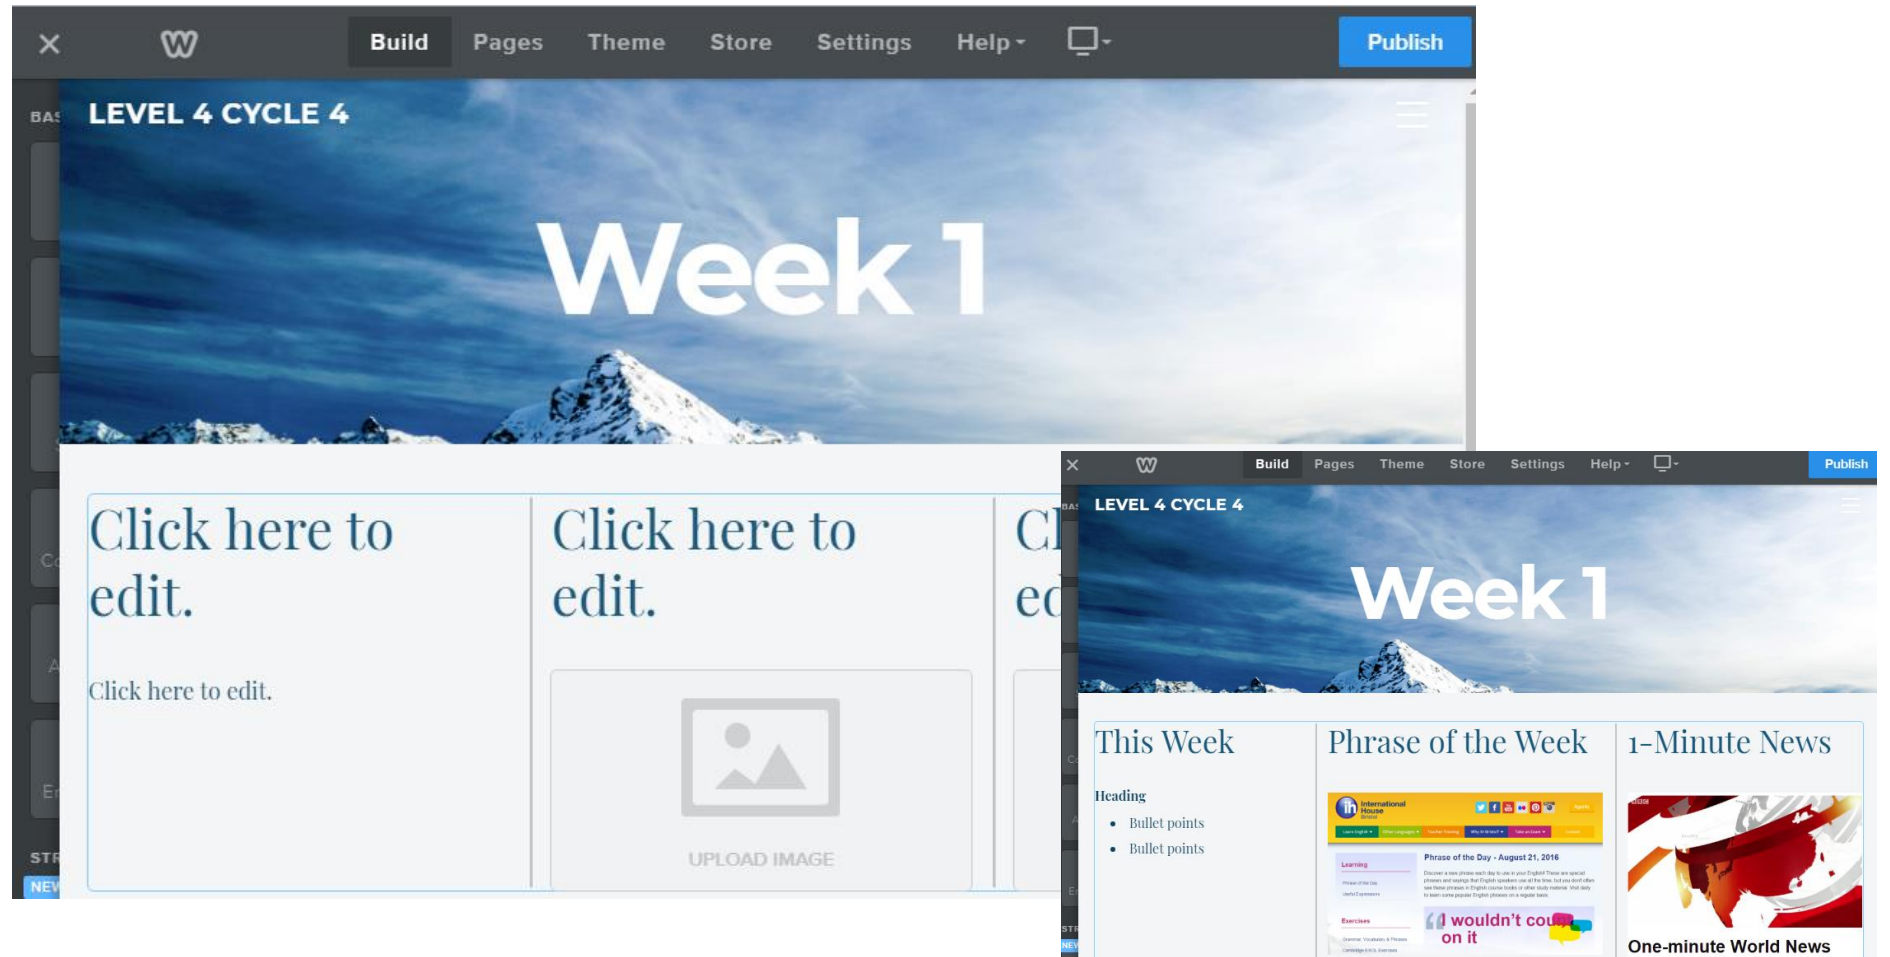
Build Pages Theme Store Settings Help Publish

BAS

LEVEL 4 CYCLE 4

Week 1

Click here to edit.

Click here to edit.

Click here to edit.

Click here to edit.

UPLOAD IMAGE

STR
NEW

Build Pages Theme Store Settings Help Publish

LEVEL 4 CYCLE 4

Week 1

This Week

Heading

- Bullet points
- Bullet points

Phrase of the Week

International House

Phrase of the Day - August 21, 2016

Learning

Exercises

I wouldn't count on it

1-Minute News

One-minute World News